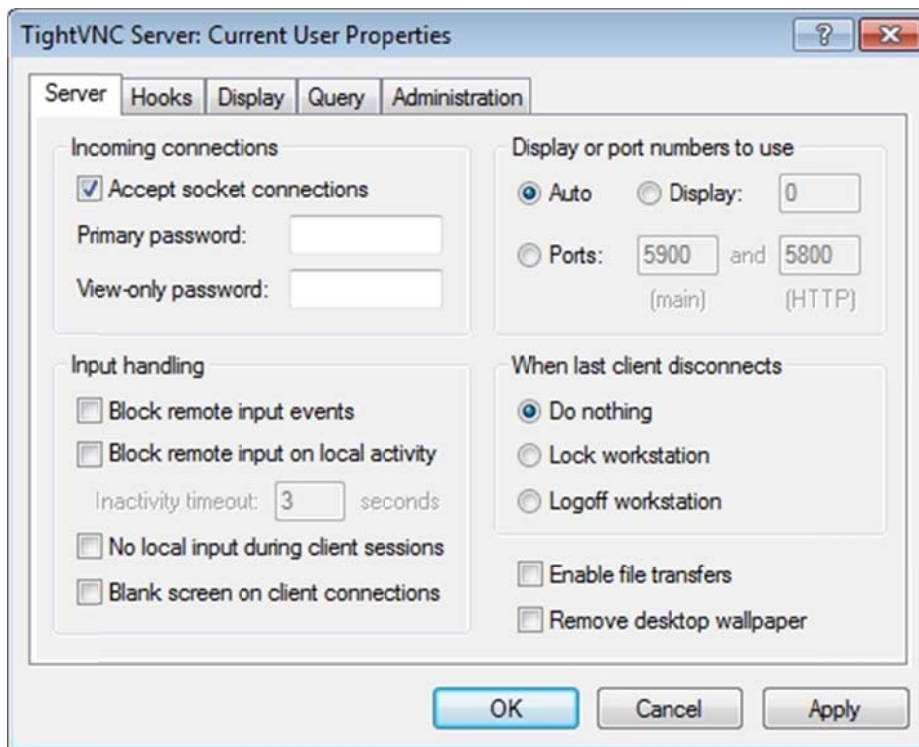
TightVNC Server: Current User Properties

?

Server | Hooks | Display | Query | Administration

Incoming connections

Accept socket connections

Primary password:

View-only password:

Display or port numbers to use

Auto

Display: 0

Ports: 5900 and 5800

(main) (HTTP)

Input handling

Block remote input events

Block remote input on local activity

Inactivity timeout: 3 seconds

No local input during client sessions

Blank screen on client connections

When last client disconnects

Do nothing

Lock workstation

Logoff workstation

Enable file transfers

Remove desktop wallpaper

OK | Cancel | Apply